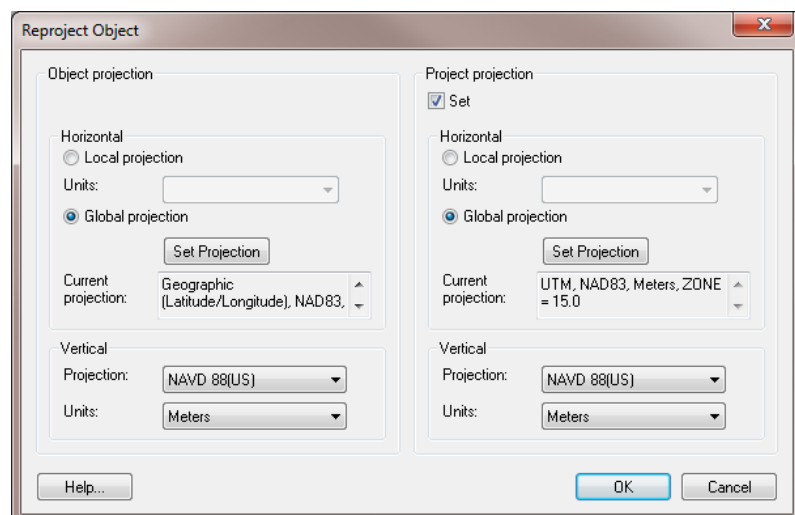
Reproject Object

Object projection

Horizontal
Local projection
Units:
Global projection
Set Projection
Current projection: Geographic (Latitude/Longitude), NAD83,

Vertical
Projection: NAVD 88(US)
Units: Meters

Project projection
Set

Horizontal
Local projection
Units:
Global projection
Set Projection
Current projection: UTM, NAD83, Meters, ZONE = 15.0

Vertical
Projection: NAVD 88(US)
Units: Meters

Help...
OK
Cancel